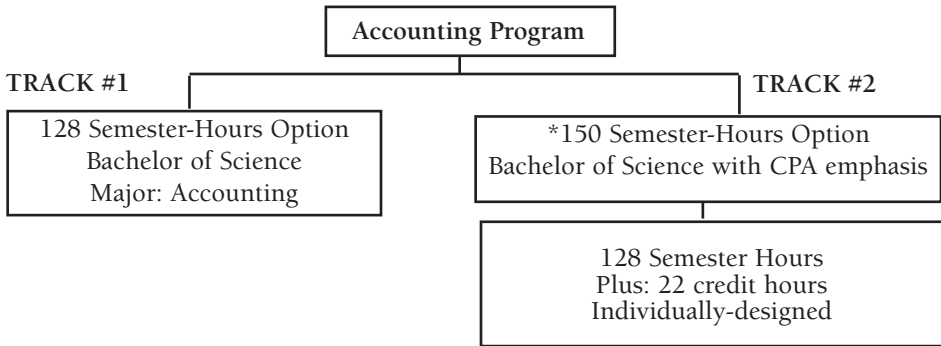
Accounting Program

TRACK #1

128 Semester-Hours Option
Bachelor of Science
Major: Accounting

TRACK #2

*150 Semester-Hours Option
Bachelor of Science with CPA emphasis

128 Semester Hours
Plus: 22 credit hours
Individually-designed